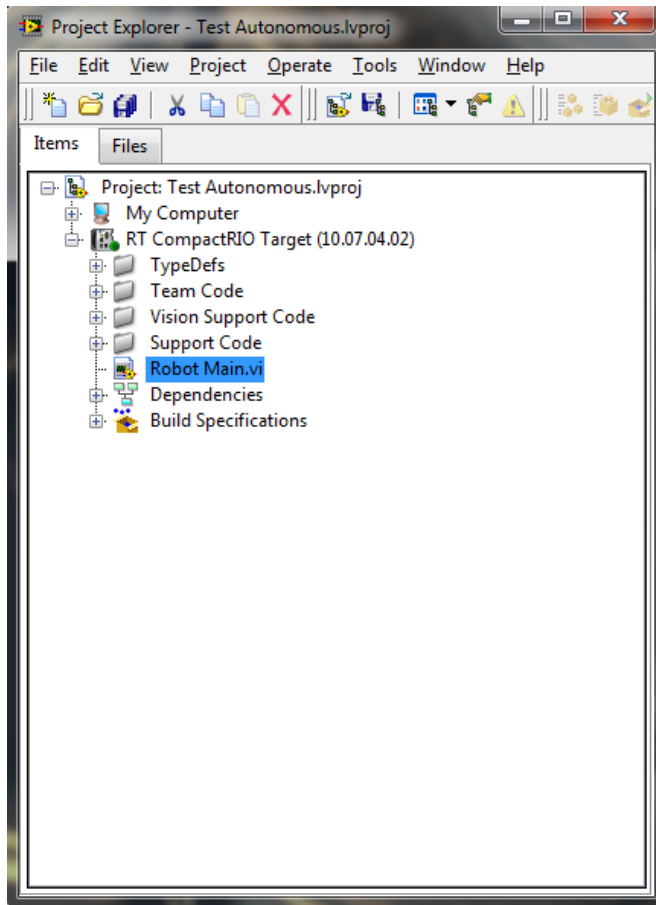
Project Explorer - Test Autonomous.lvproj

File Edit View Project Operate Tools Window Help

Items Files

Project: Test Autonomous.lvproj
My Computer
RT CompactRIO Target (10.07.04.02)
TypeDefs
Team Code
Vision Support Code
Support Code
Robot Main.vi
Dependencies
Build Specifications